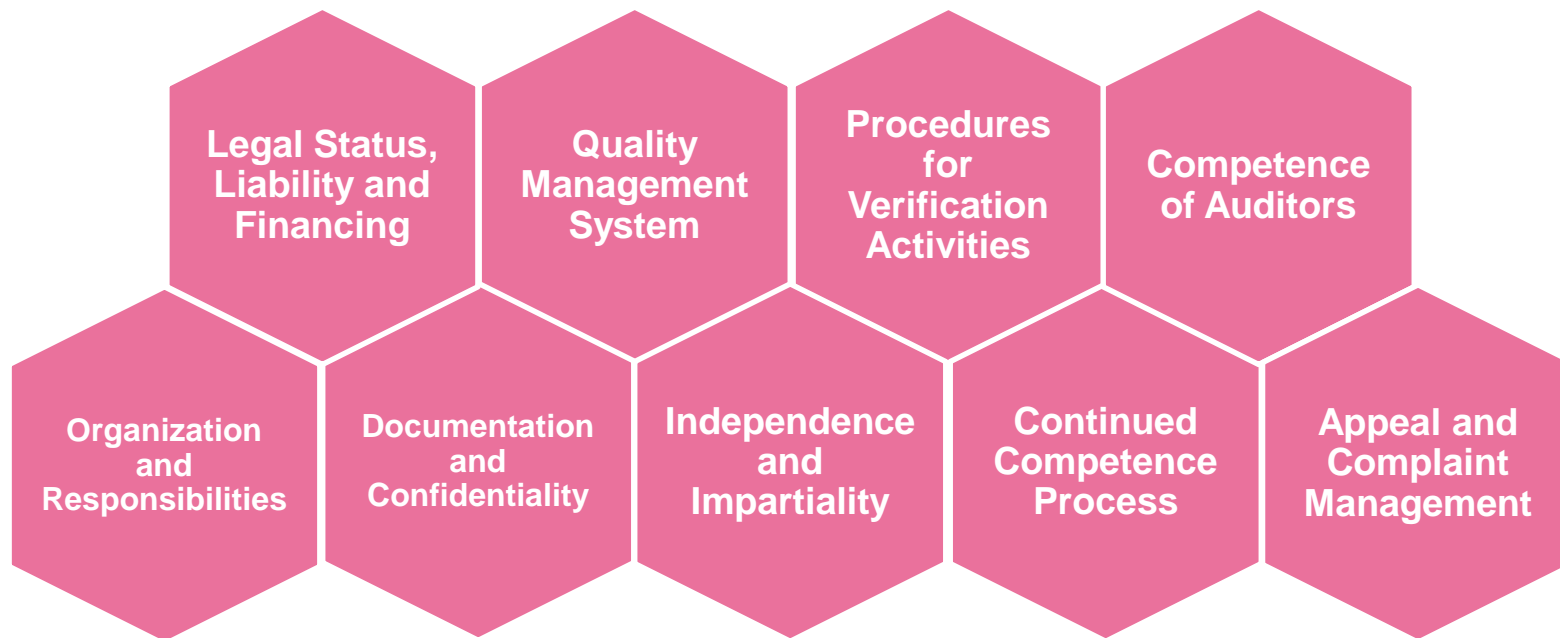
Legal Status, Liability and Financing

Quality Management System

Procedures for Verification Activities

Competence of Auditors

Organization and Responsibilities

Documentation and Confidentiality

Independence and Impartiality

Continued Competence Process

Appeal and Complaint Management